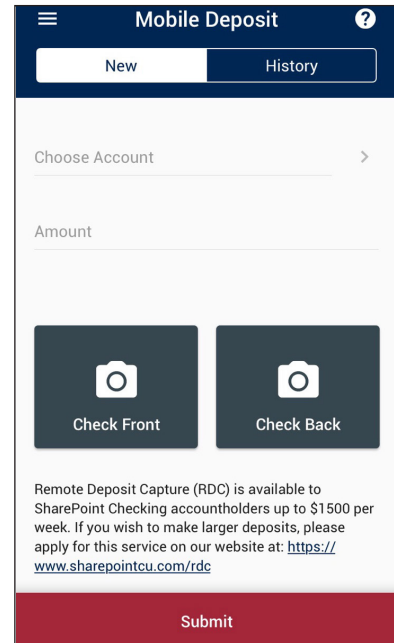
Mobile Deposit

New

History

Choose Account

Amount

Check Front

Check Back

Remote Deposit Capture (RDC) is available to SharePoint Checking accountholders up to $1500 per week. If you wish to make larger deposits, please apply for this service on our website at: https://www.sharepointcu.com/rdc

Submit